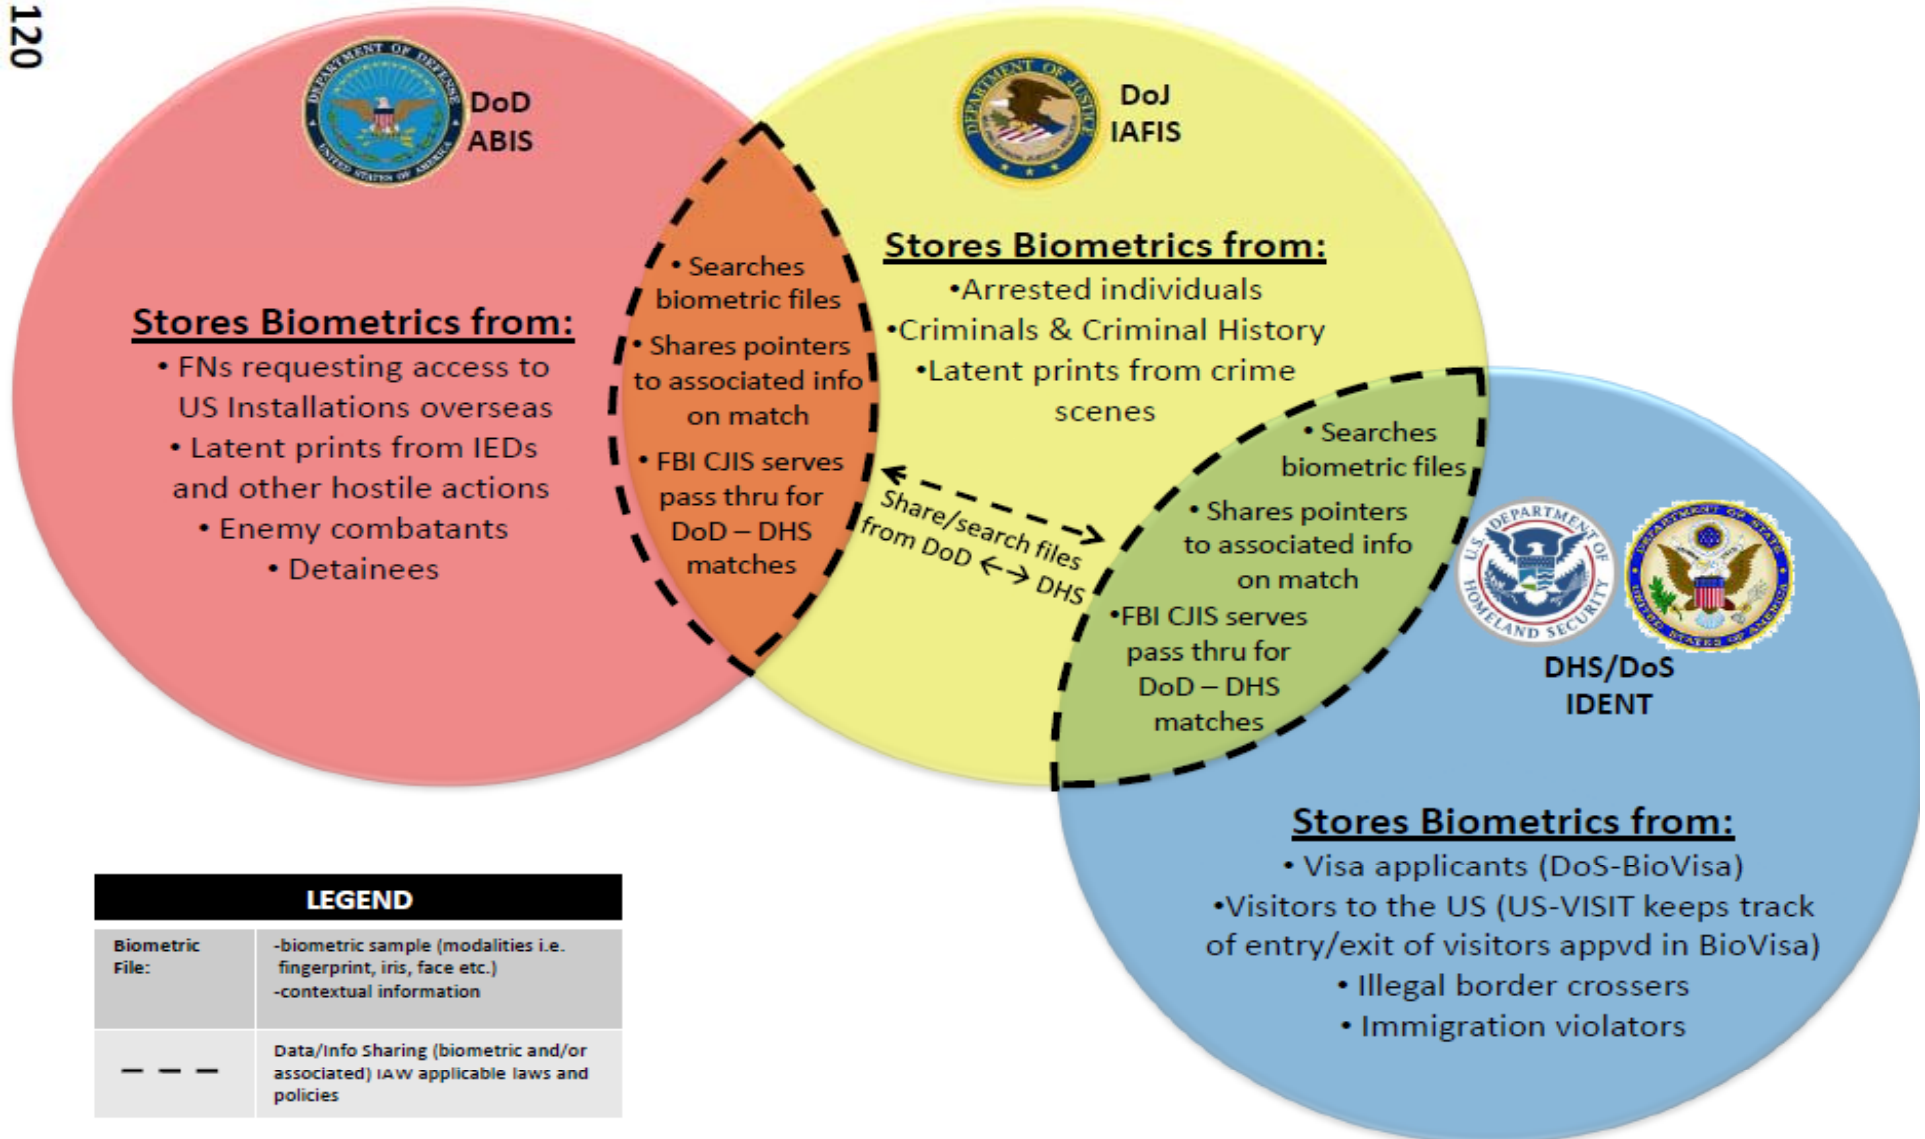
120

DEPARTMENT OF DEFENSE UNITED STATES OF AMERICA

DoD ABIS

Stores Biometrics from:
• FNs requesting access to US Installations overseas
• Latent prints from IEDs and other hostile actions
• Enemy combatants
• Detainees

• Searches biometric files
• Shares pointers to associated info on match
• FBI CJIS serves pass thru for DoD – DHS matches

DEPARTMENT OF JUSTICE

DoJ IAFIS

Stores Biometrics from:
•Arrested individuals
•Criminals & Criminal History
•Latent prints from crime scenes

Share/search files from DoD <-> DHS

• Searches biometric files
• Shares pointers to associated info on match
•FBI CJIS serves pass thru for DoD – DHS matches

U.S. DEPARTMENT OF HOMELAND SECURITY

DEPARTMENT OF STATE UNITED STATES OF AMERICA

DHS/DoS IDENT

Stores Biometrics from:
• Visa applicants (DoS-BioVisa)
•Visitors to the US (US-VISIT keeps track of entry/exit of visitors appvd in BioVisa)
• Illegal border crossers
• Immigration violators

| LEGEND | |
|---|---|
| Biometric File: | -biometric sample (modalities i.e. fingerprint, iris, face etc.) -contextual information |
| — — — | Data/Info Sharing (biometric and/or associated) IAW applicable laws and policies |